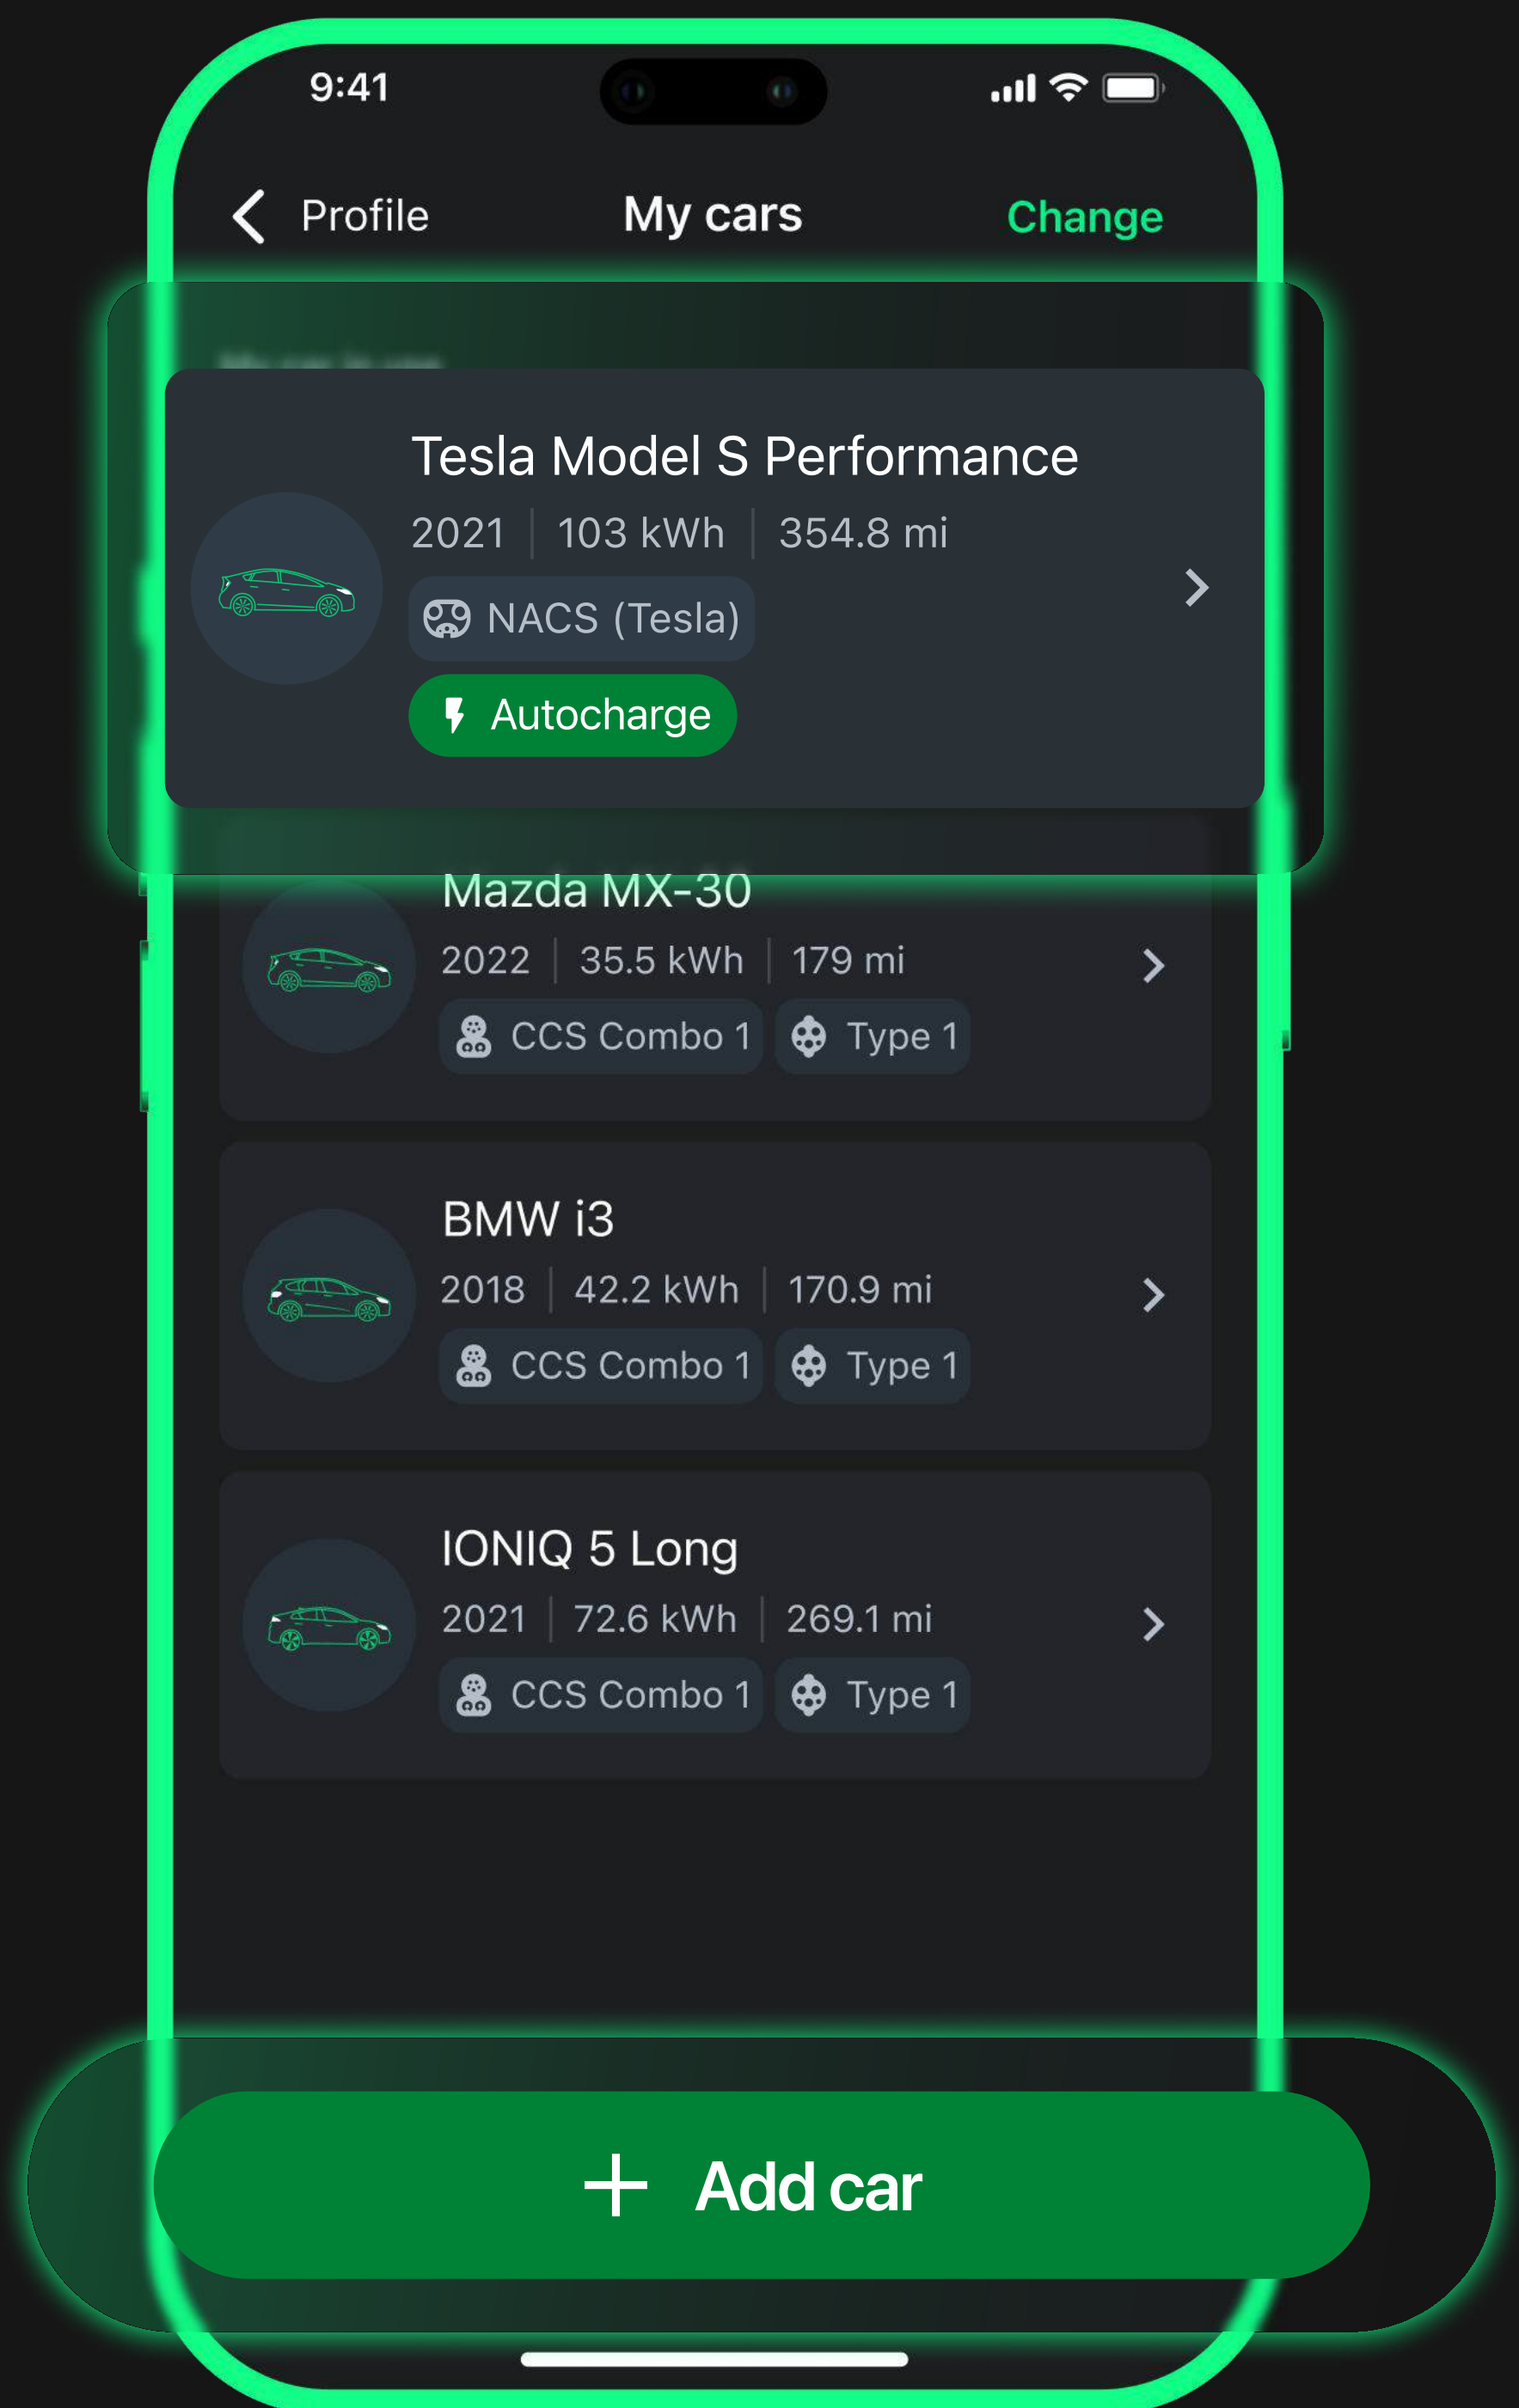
9:41

Profile

My cars

Change

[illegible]

Tesla Model S Performance

2021 | 103 kWh | 354.8 mi

NACS (Tesla)

Autocharge

Mazda MX-30

2022 | 35.5 kWh | 179 mi

CCS Combo 1

Type 1

BMW i3

2018 | 42.2 kWh | 170.9 mi

CCS Combo 1

Type 1

IONIQ 5 Long

2021 | 72.6 kWh | 269.1 mi

CCS Combo 1

Type 1

+ Add car